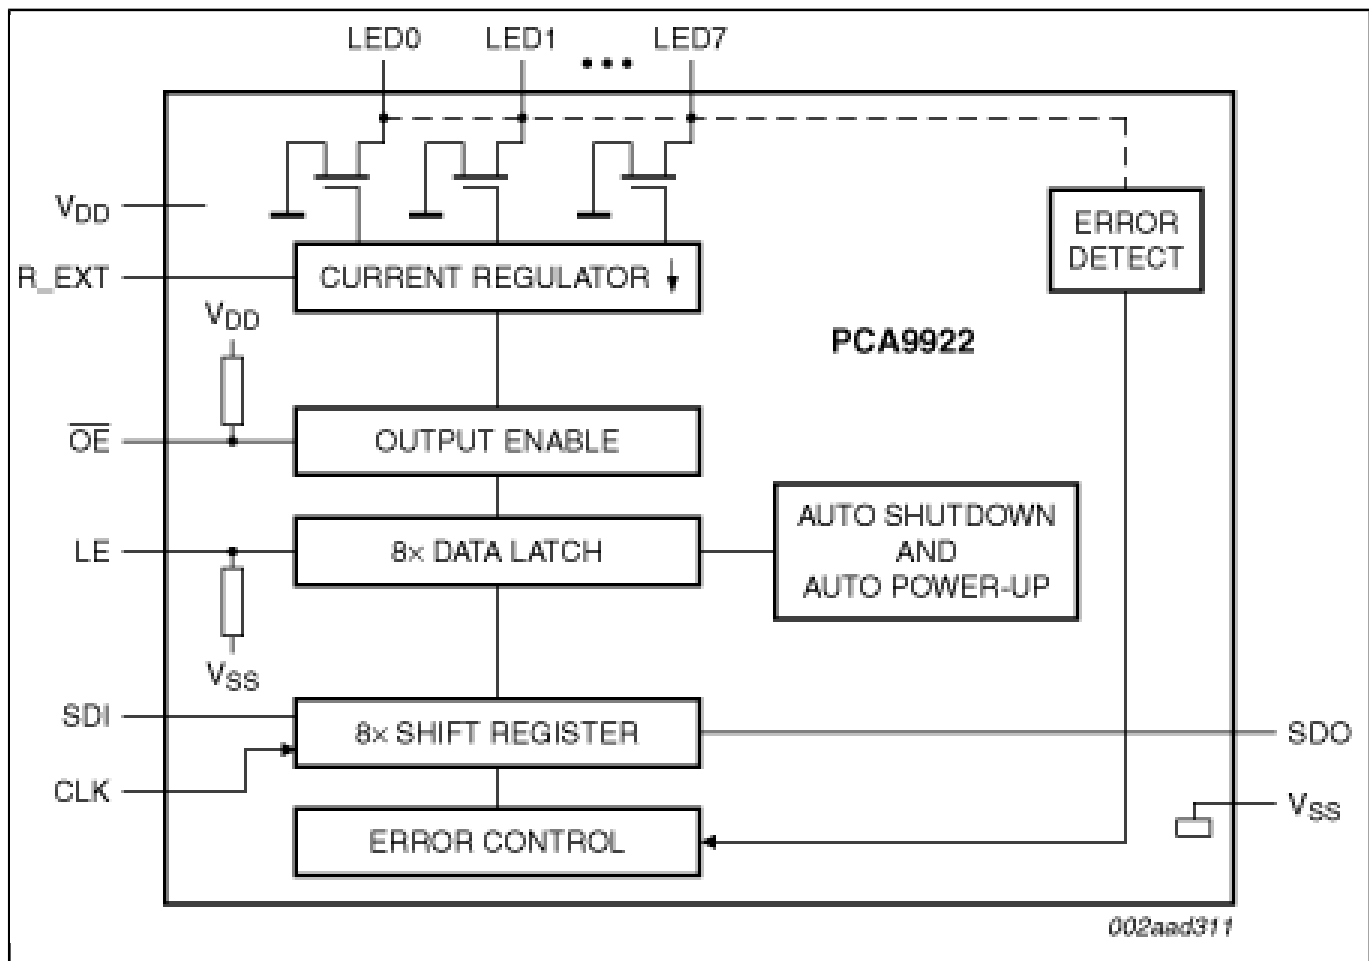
LED0 LED1 ••• LED7

$V_{DD}$

R_EXT

CURRENT REGULATOR

ERROR DETECT

PCA9922

$V_{DD}$

$\overline{OE}$

OUTPUT ENABLE

LE

8× DATA LATCH

AUTO SHUTDOWN AND AUTO POWER-UP

$V_{SS}$

SDI

8× SHIFT REGISTER

SDO

CLK

ERROR CONTROL

$V_{SS}$

002aad311